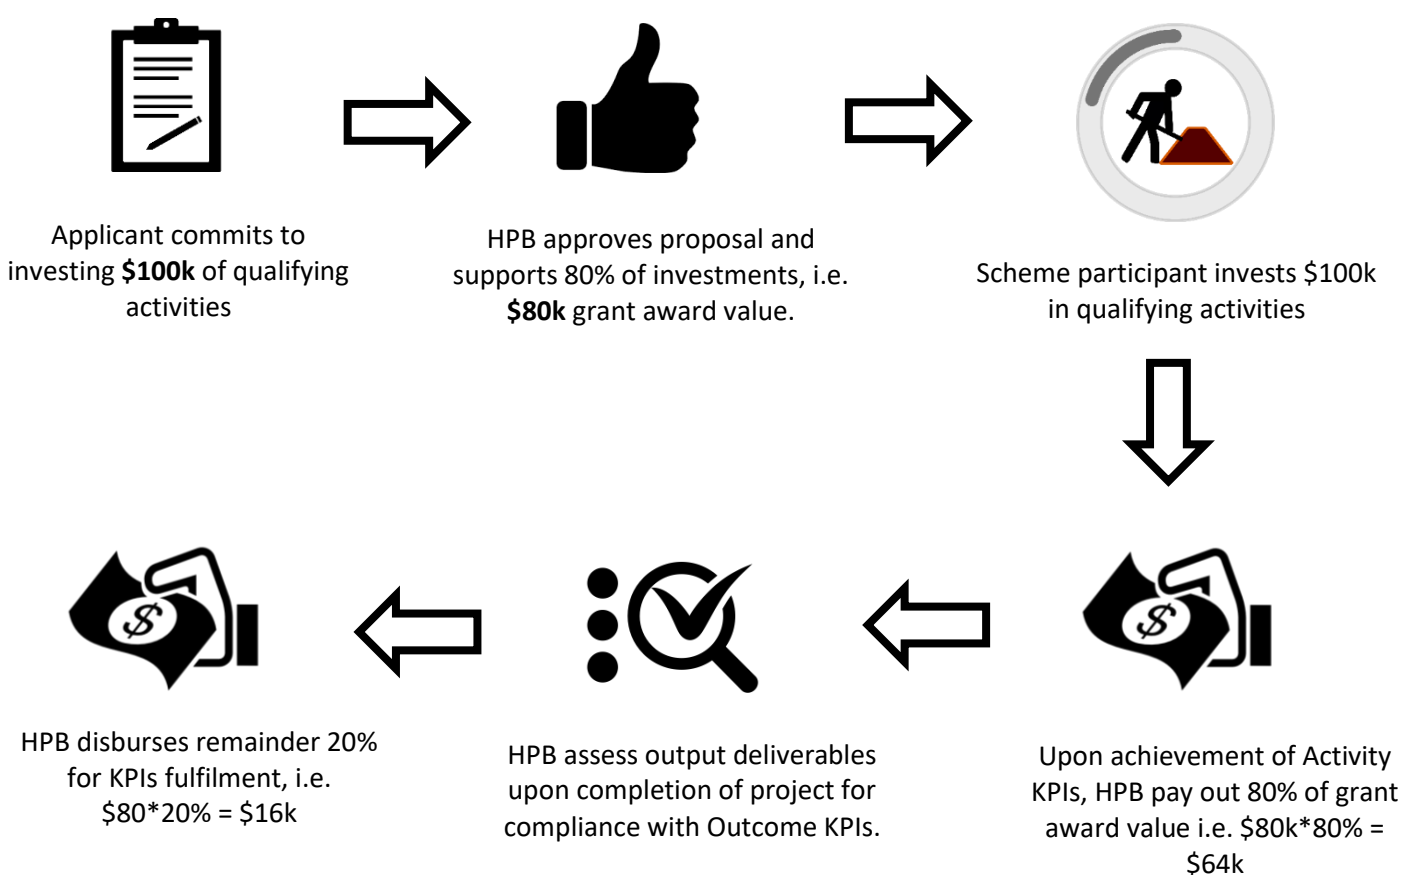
Applicant commits to investing **$100k** of qualifying activities

HPB approves proposal and supports 80% of investments, i.e. **$80k** grant award value.

Scheme participant invests $100k in qualifying activities

Upon achievement of Activity KPIs, HPB pay out 80% of grant award value i.e. $80k*80% = $64k

HPB assess output deliverables upon completion of project for compliance with Outcome KPIs.

HPB disburses remainder 20% for KPIs fulfilment, i.e. $80*20% = $16k